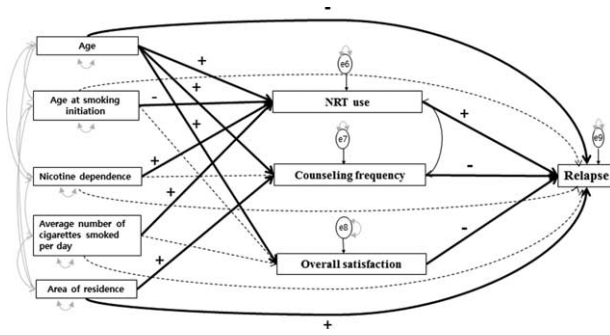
-

Age

+

e6

Age at smoking initiation

-

+

NRT use

+

+

e7

e9

Nicotine dependence

+

Counseling frequency

-

Relapse

+

Average number of cigarettes smoked per day

e8

-

+

Overall satisfaction

Area of residence

+